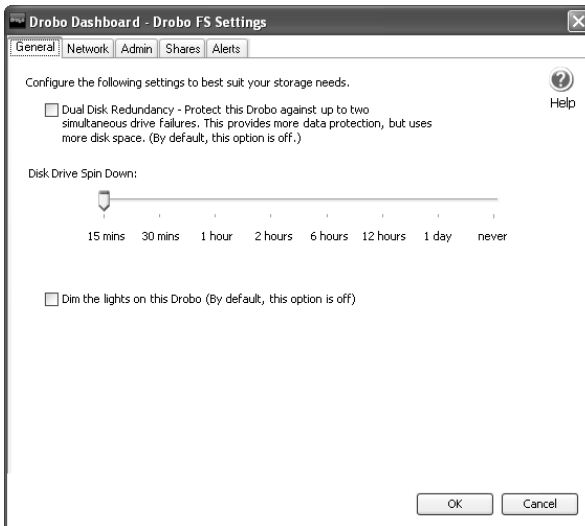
Drobo Dashboard - Drobo FS Settings

General | Network | Admin | Shares | Alerts

Configure the following settings to best suit your storage needs.

Help

Dual Disk Redundancy - Protect this Drobo against up to two simultaneous drive failures. This provides more data protection, but uses more disk space. (By default, this option is off.)

Disk Drive Spin Down:

15 mins 30 mins 1 hour 2 hours 6 hours 12 hours 1 day never

Dim the lights on this Drobo (By default, this option is off)

OK Cancel